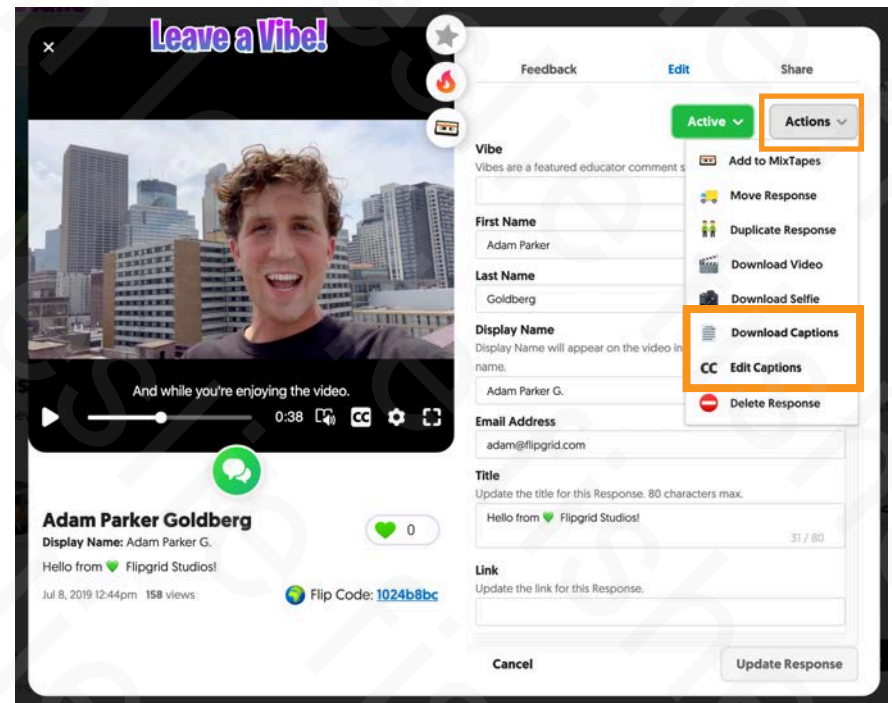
Leave a Vibe!

And while you're enjoying the video.

0:38 CC

Adam Parker Goldberg

Display Name: Adam Parker G.

Hello from 💚 Flipgrid Studios!

Jul 8, 2019 12:44pm 158 views

0

Flip Code: 1024b8bc

Feedback Edit Share

Active

Actions

Vibe

Vibes are a featured educator comment s

Add to MixTapes

Move Response

Duplicate Response

Download Video

Download Selfie

Download Captions

Edit Captions

Delete Response

First Name

Adam Parker

Last Name

Goldberg

Display Name

Display Name will appear on the video in name.

Adam Parker G.

Email Address

adam@flipgrid.com

Title

Update the title for this Response. 80 characters max.

Hello from 💚 Flipgrid Studios!

31 / 80

Link

Update the link for this Response.

Cancel

Update Response